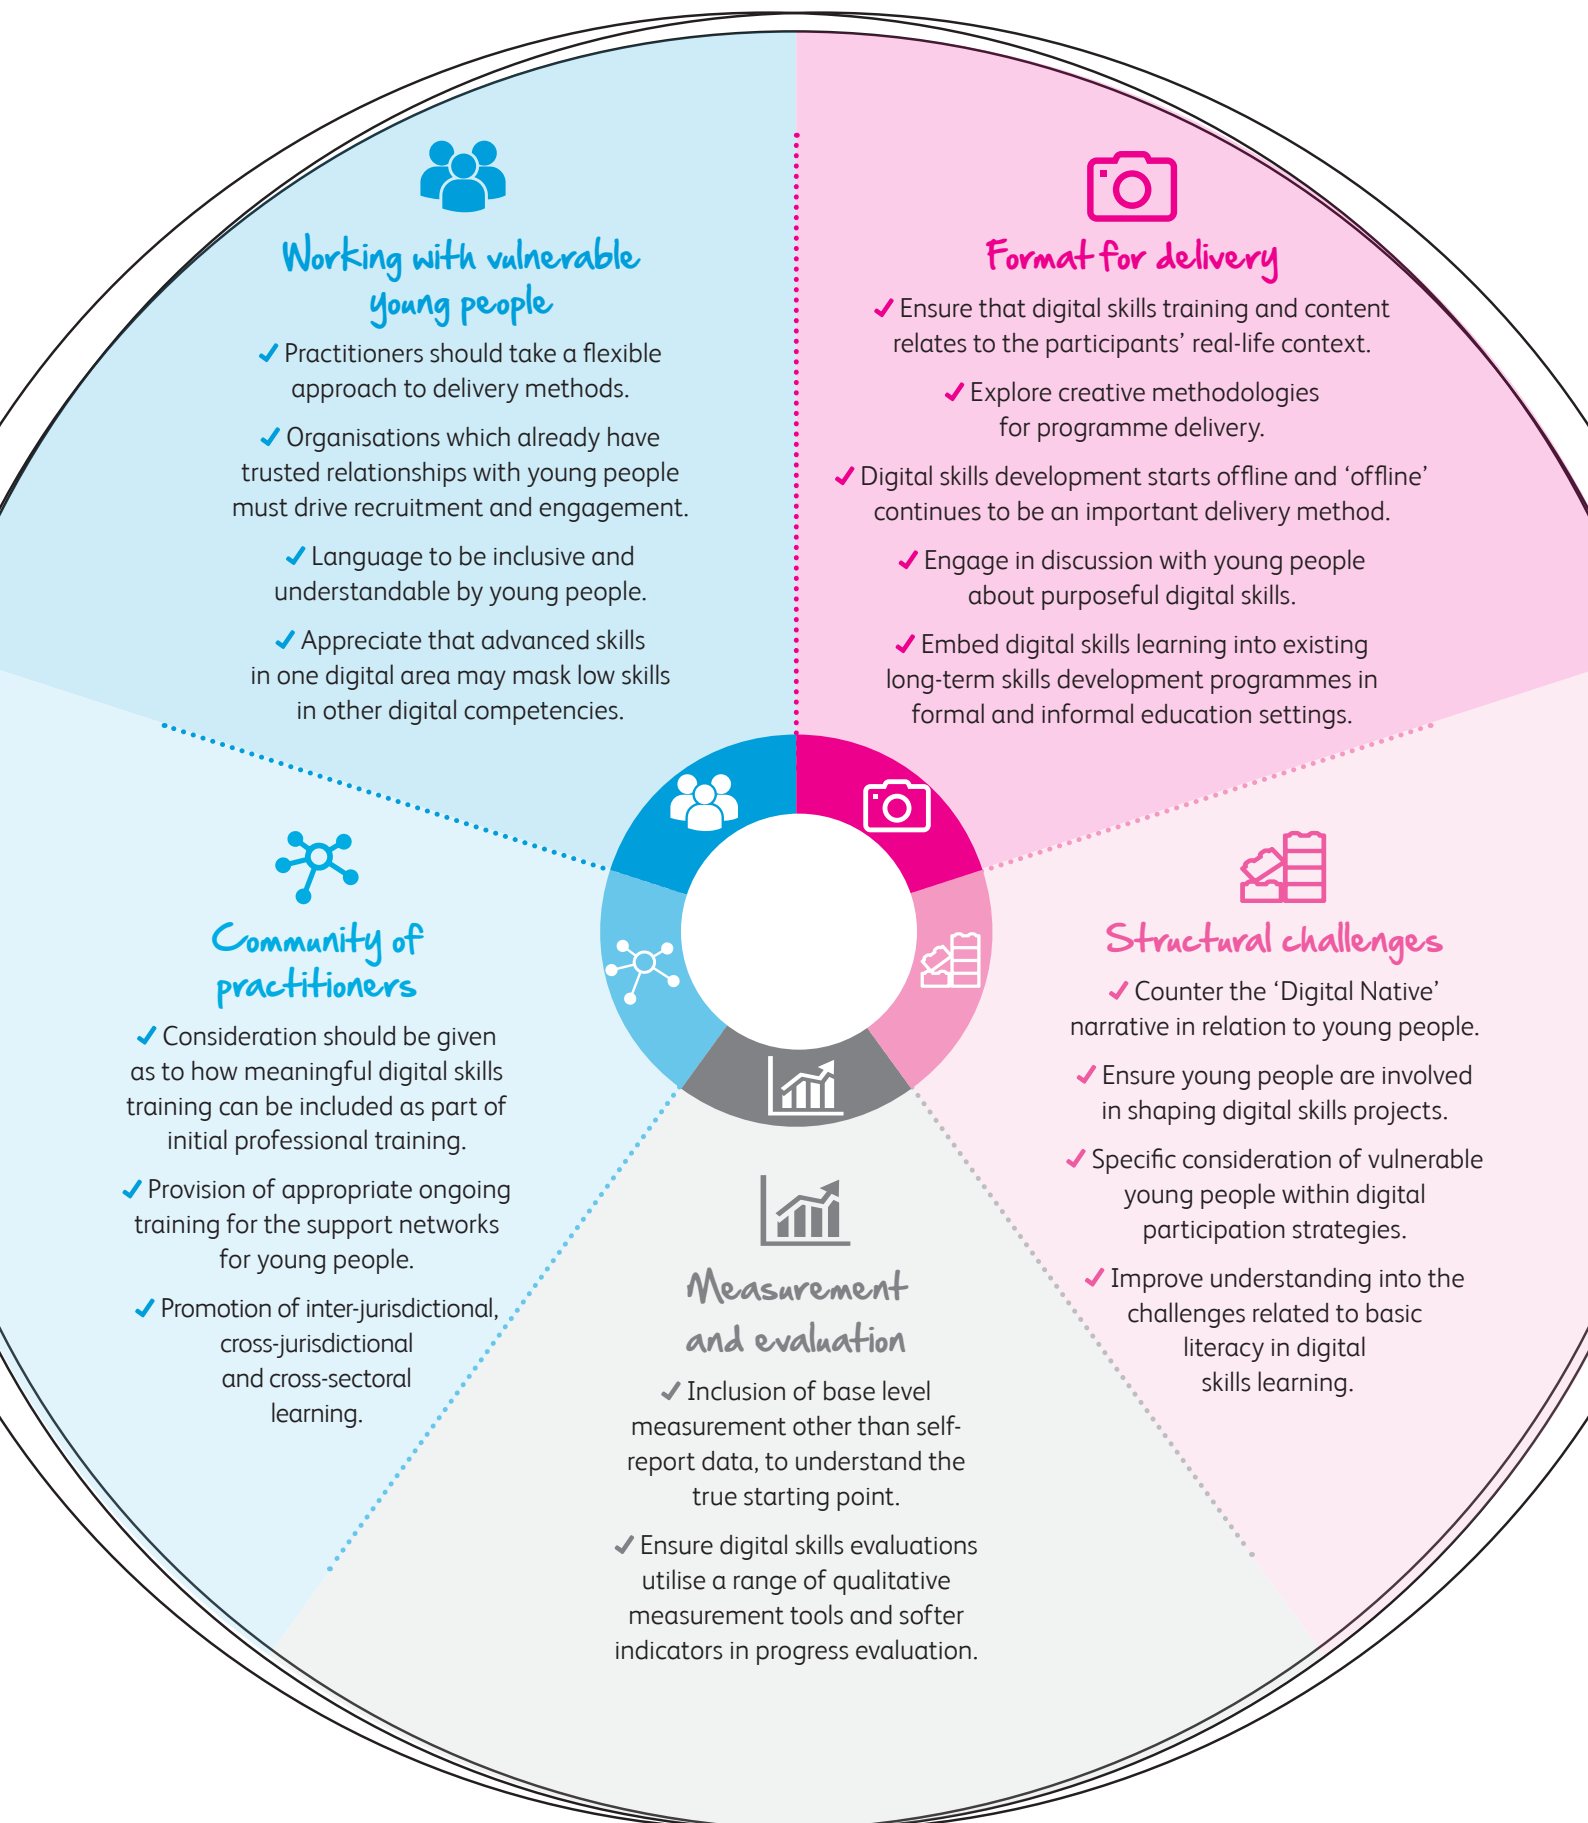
Working with vulnerable young people

✓ Practitioners should take a flexible approach to delivery methods.

✓ Organisations which already have trusted relationships with young people must drive recruitment and engagement.

✓ Language to be inclusive and understandable by young people.

✓ Appreciate that advanced skills in one digital area may mask low skills in other digital competencies.

Format for delivery

✓ Ensure that digital skills training and content relates to the participants' real-life context.

✓ Explore creative methodologies for programme delivery.

✓ Digital skills development starts offline and 'offline' continues to be an important delivery method.

✓ Engage in discussion with young people about purposeful digital skills.

✓ Embed digital skills learning into existing long-term skills development programmes in formal and informal education settings.

Community of practitioners

✓ Consideration should be given as to how meaningful digital skills training can be included as part of initial professional training.

✓ Provision of appropriate ongoing training for the support networks for young people.

✓ Promotion of inter-jurisdictional, cross-jurisdictional and cross-sectoral learning.

Structural challenges

✓ Counter the 'Digital Native' narrative in relation to young people.

✓ Ensure young people are involved in shaping digital skills projects.

✓ Specific consideration of vulnerable young people within digital participation strategies.

✓ Improve understanding into the challenges related to basic literacy in digital skills learning.

Measurement and evaluation

✓ Inclusion of base level measurement other than self-report data, to understand the true starting point.

✓ Ensure digital skills evaluations utilise a range of qualitative measurement tools and softer indicators in progress evaluation.